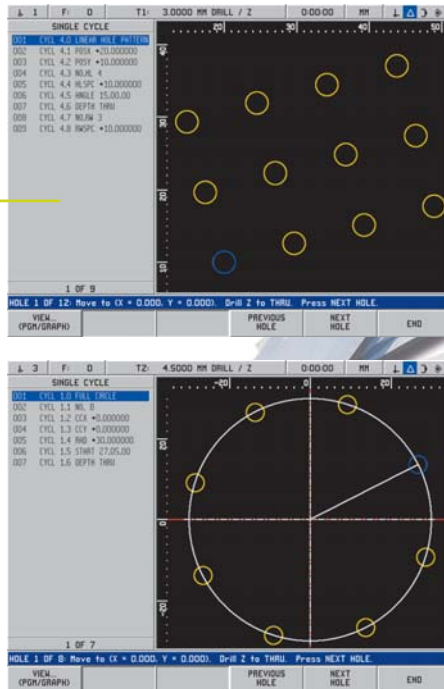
⊥ 1 | F: 0 | T1: 3.0000 MM DRILL / Z | 0:00:00 | MM

SINGLE CYCLE
001 CYCL 4.0 LINEAR HOLE PATTERN
002 CYCL 4.1 POSX +20.000000
003 CYCL 4.2 POSY +10.000000
004 CYCL 4.3 NO.HL 4
005 CYCL 4.4 HLSPC +10.000000
006 CYCL 4.5 ANGLE 15.00.00
007 CYCL 4.6 DEPTH THRU
008 CYCL 4.7 NO.RW 3
009 CYCL 4.8 RWSPC +10.000000

1 OF 9

20 30 40
30 20 10

HOLE 1 OF 12: Move to (X = 0.000, Y = 0.000). Drill Z to THRU. Press NEXT HOLE.

VIEW... (PGM/GRAPH) | PREVIOUS HOLE | NEXT HOLE | END

⊥ 3 | F: 0 | T2: 4.5000 MM DRILL / Z | 0:00:00 | MM

SINGLE CYCLE
001 CYCL 1.0 FULL CIRCLE
002 CYCL 1.1 NO. 8
003 CYCL 1.2 CCX +0.000000
004 CYCL 1.3 CCY +0.000000
005 CYCL 1.4 RAD +30.000000
006 CYCL 1.5 START 27.05.00
007 CYCL 1.6 DEPTH THRU

1 OF 7

-20 0 20
-20 0 20

HOLE 1 OF 8: Move to (X = 0.000, Y = 0.000). Drill Z to THRU. Press NEXT HOLE.

VIEW... (PGM/GRAPH) | PREVIOUS HOLE | NEXT HOLE | END